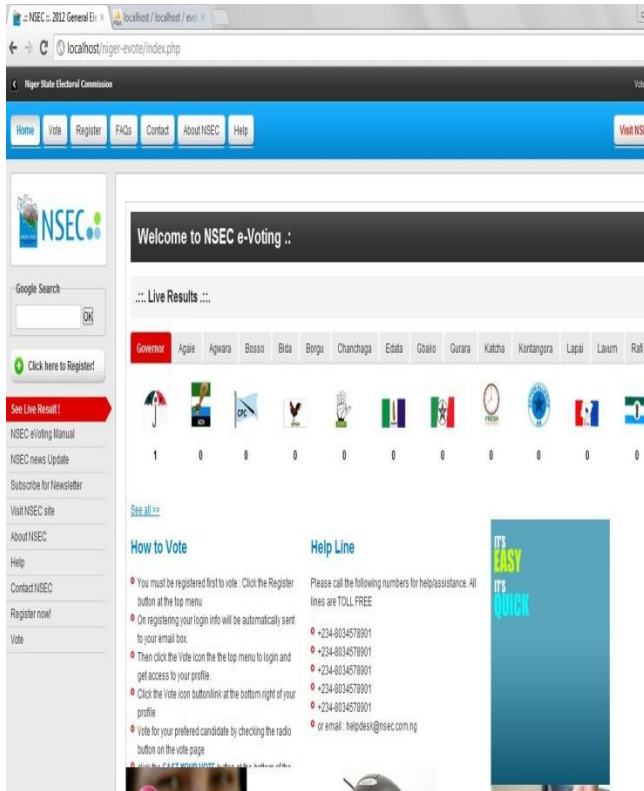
:: NSEC :: 2012 General El ×
localhost / localhost / evot ×
localhost/niger-evote/index.php

Niger State Electoral Commission

Home Vote Register FAQs Contact About NSEC Help

Visit NS

NSEC

Google Search
OK

Click here to Register!

See Live Result !
NSEC eVoting Manual
NSEC news Update
Subscribe for Newsletter
Visit NSEC site
About NSEC
Help
Contact NSEC
Register now!
Vote

Welcome to NSEC e-Voting .:

.::. Live Results .::.

| Governor | Agaie | Agwara | Bosso | Bida | Borgu | Chanchaga | Edata | Gbako | Gurara | Katcha | Kontangora | Lapai | Lavum | Rafi |
|---|---|---|---|---|---|---|---|---|---|---|---|---|---|---|
| 1 | 0 | 0 | 0 | 0 | 0 | 0 | 0 | 0 | 0 | 0 | 0 | 0 | 0 | |

CPC

See all>>

How to Vote

You must be registered first to vote : Click the Register button at the top menu

On registering your login info will be automatically sent to your email box.

Then click the Vote icon the the top menu to login and get access to your profile.

Click the Vote icon button/link at the bottom right of your profile

Vote for your prefered candidate by checking the radio button on the vote page

click the CAST YOUR VOTE button at the bottom of the

Help Line

Please call the following numbers for help/assistance. All lines are TOLL FREE

+234-8034578901
+234-8034578901
+234-8034578901
+234-8034578901
+234-8034578901
or email : helpdesk@nsec.com.ng

IT'S EASY
IT'S QUICK